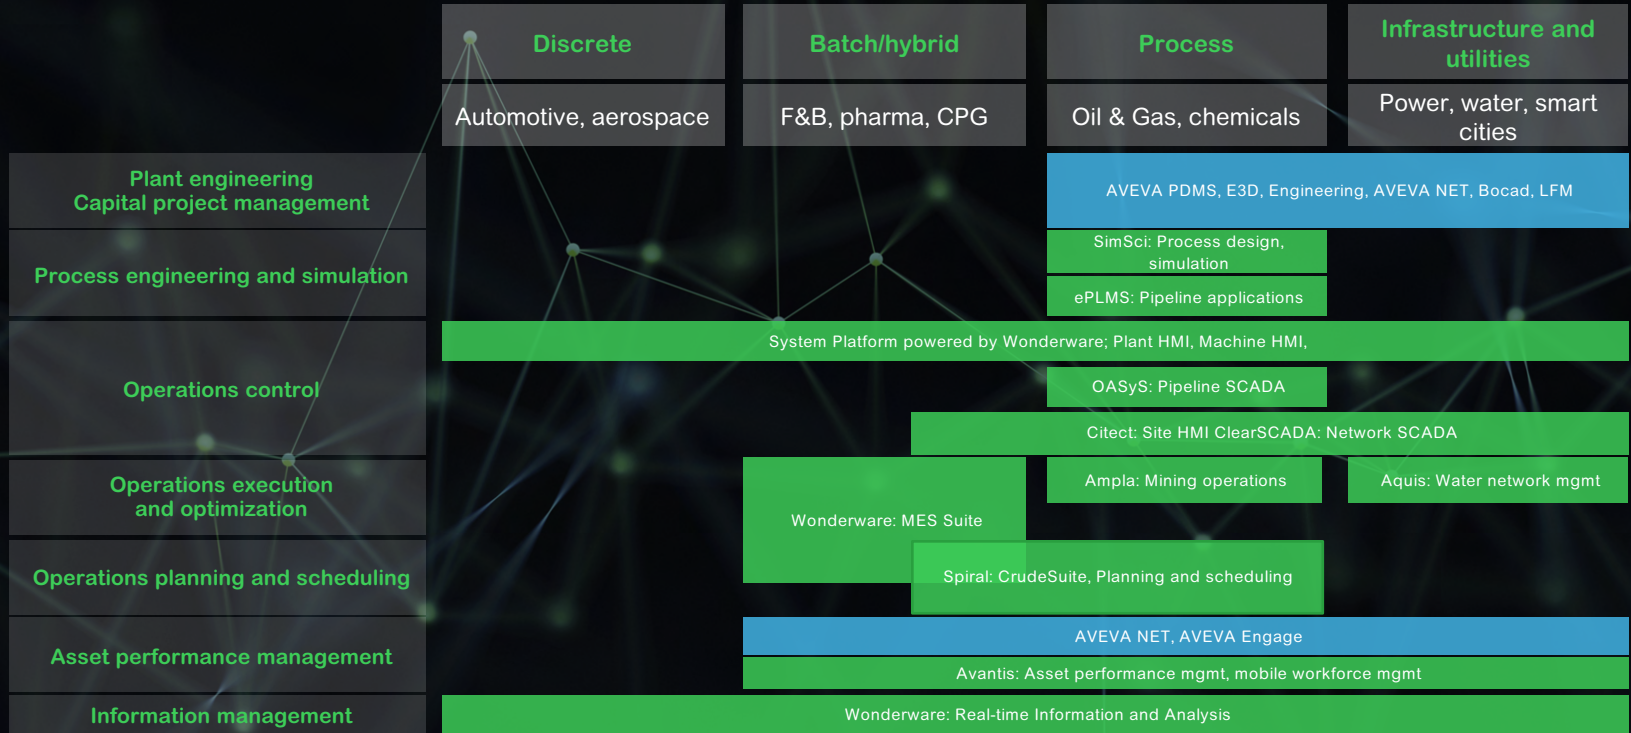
Discrete
Batch/hybrid
Process
Infrastructure and utilities

Automotive, aerospace
F&B, pharma, CPG
Oil & Gas, chemicals
Power, water, smart cities

Plant engineering
Capital project management

AVEVA PDMS, E3D, Engineering, AVEVA NET, Bocad, LFM

Process engineering and simulation

SimSci: Process design, simulation

ePLMS: Pipeline applications

Operations control

System Platform powered by Wonderware; Plant HMI, Machine HMI,

OASyS: Pipeline SCADA

Citect: Site HMI ClearSCADA: Network SCADA

Operations execution and optimization

Wonderware: MES Suite

Ampla: Mining operations

Aquis: Water network mgmt

Operations planning and scheduling

Spiral: CrudeSuite, Planning and scheduling

Asset performance management

AVEVA NET, AVEVA Engage

Avantis: Asset performance mgmt, mobile workforce mgmt

Information management

Wonderware: Real-time Information and Analysis